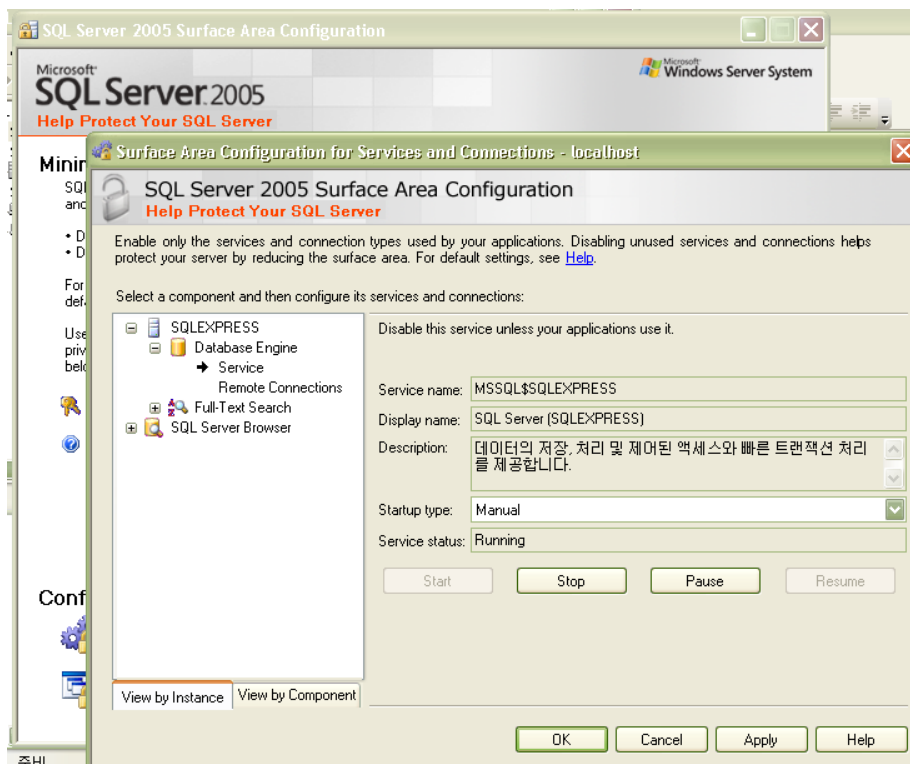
SQL Server 2005 Surface Area Configuration

Microsoft
SQL Server 2005
Help Protect Your SQL Server

Microsoft Windows Server System

Minir
SQL
and

• D
• D

For
defa

Use
priv
belo

Conf

Surface Area Configuration for Services and Connections - localhost

SQL Server 2005 Surface Area Configuration
Help Protect Your SQL Server

Enable only the services and connection types used by your applications. Disabling unused services and connections helps protect your server by reducing the surface area. For default settings, see Help.

Select a component and then configure its services and connections:

SQLEXPRESS
Database Engine
Service
Remote Connections
Full-Text Search
SQL Server Browser

Disable this service unless your applications use it.

Service name: MSSQL$SQLEXPRESS
Display name: SQL Server (SQLEXPRESS)
Description: 데이터의 저장, 처리 및 제어된 액세스와 빠른 트랜잭션 처리를 제공합니다.
Startup type: Manual
Service status: Running

Start
Stop
Pause
Resume

View by Instance
View by Component

OK
Cancel
Apply
Help

준비